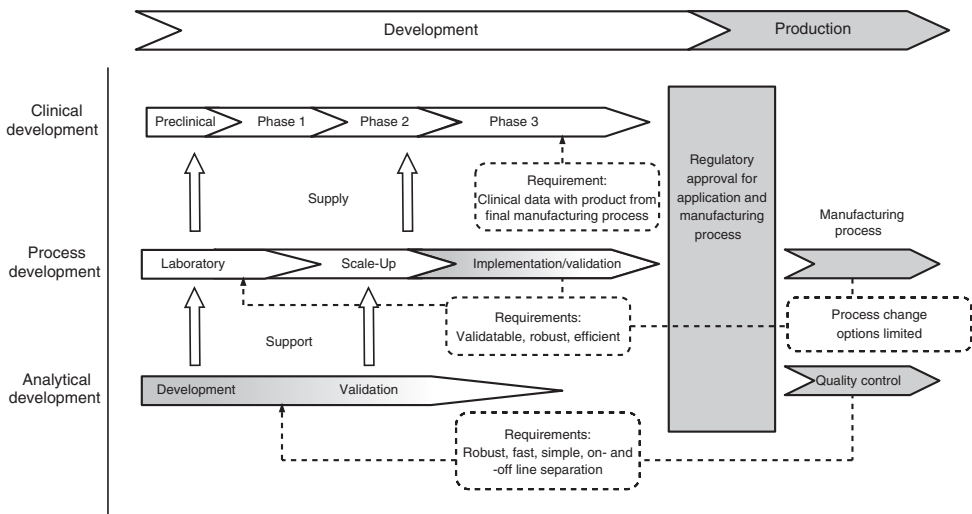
Development

Production

Clinical development

Preclinical

Phase 1

Phase 2

Phase 3

Requirement: Clinical data with product from final manufacturing process

Regulatory approval for application and manufacturing process

Supply

Manufacturing process

Process development

Laboratory

Scale-Up

Implementation/validation

Requirements: Validatable, robust, efficient

Process change options limited

Support

Analytical development

Development

Validation

Quality control

Requirements: Robust, fast, simple, on- and -off line separation